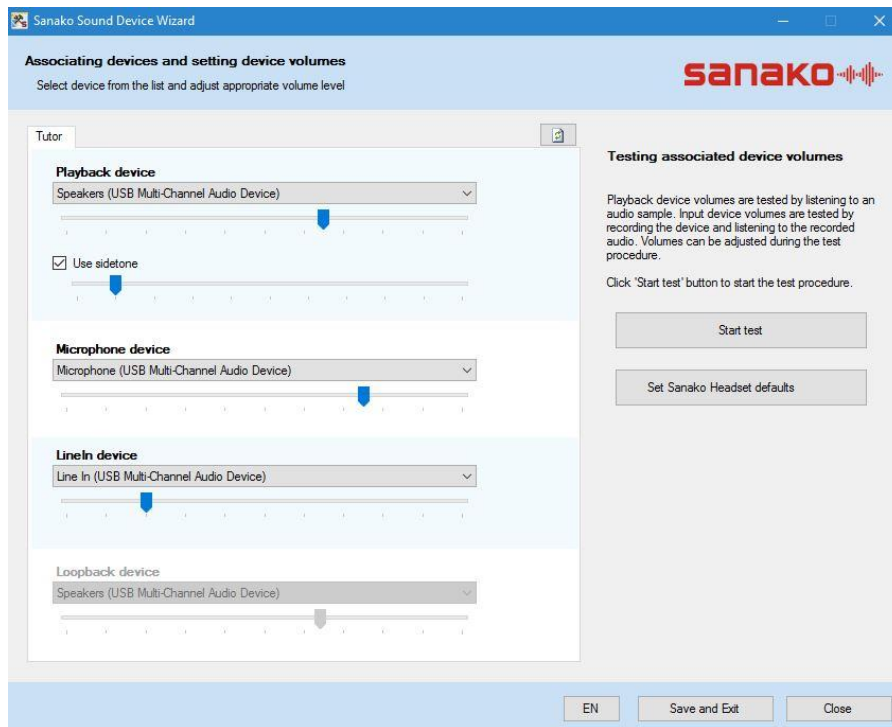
Sanako Sound Device Wizard

Associating devices and setting device volumes
Select device from the list and adjust appropriate volume level

sanako

Tutor

Playback device
Speakers (USB Multi-Channel Audio Device)

Use sidetone

Microphone device
Microphone (USB Multi-Channel Audio Device)

LineIn device
Line In (USB Multi-Channel Audio Device)

Loopback device
Speakers (USB Multi-Channel Audio Device)

Testing associated device volumes

Playback device volumes are tested by listening to an audio sample. Input device volumes are tested by recording the device and listening to the recorded audio. Volumes can be adjusted during the test procedure.

Click 'Start test' button to start the test procedure.

Start test

Set Sanako Headset defaults

EN

Save and Exit

Close